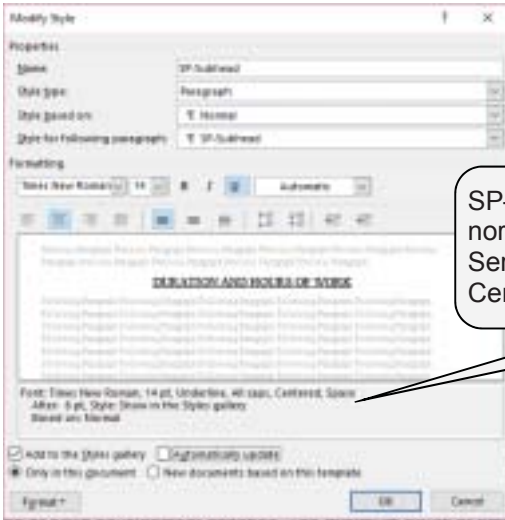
Modify Style

?

×

Properties

Name:

SP-Subhead

Style type:

Paragraph

Style based on:

¶ Normal

Style for following paragraph:

¶ SP-Subhead

Formatting

Times New Roman

14

B

I

U

Automatic

SP-
nor
Ser
Cer

DURATION AND HOURS OF WORK

Font: Times New Roman, 14 pt, Underline, All caps, Centered, Space After: 6 pt, Style: Show in the Styles gallery
Based on: Normal

Add to the Styles gallery

Automatically update

Only in this document

New documents based on this template

Format

OK

Cancel